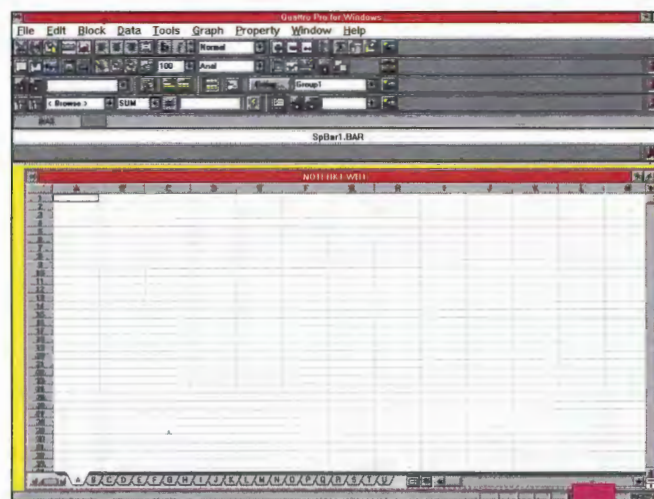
Quattro Pro for Windows

File Edit Block Data Tools Graph Property Window Help

Normal

100 Arial

Group1

< Browse > SUM

SpBar1.BAR

NOTEBK1.WB1

A B C D E F G H I J K L

A B C D E F G H I J K L M N O P Q R S T U